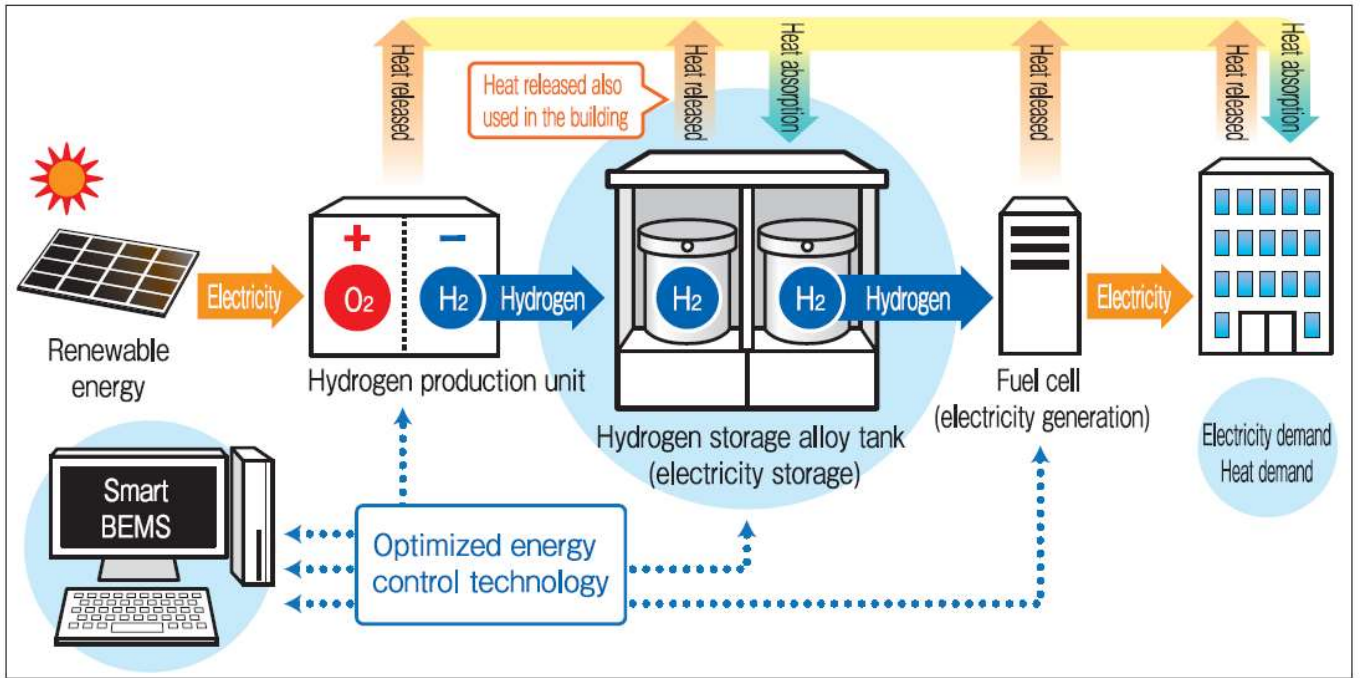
Heat released

Heat released also used in the building

Heat released

Heat absorption

Heat released

Heat released

Heat absorption

Renewable energy

Electricity

+

−

$O_2$

$H_2$

Hydrogen

Hydrogen production unit

$H_2$

$H_2$

Hydrogen

Hydrogen storage alloy tank (electricity storage)

Fuel cell (electricity generation)

Electricity

Electricity demand Heat demand

Smart BEMS

Optimized energy control technology